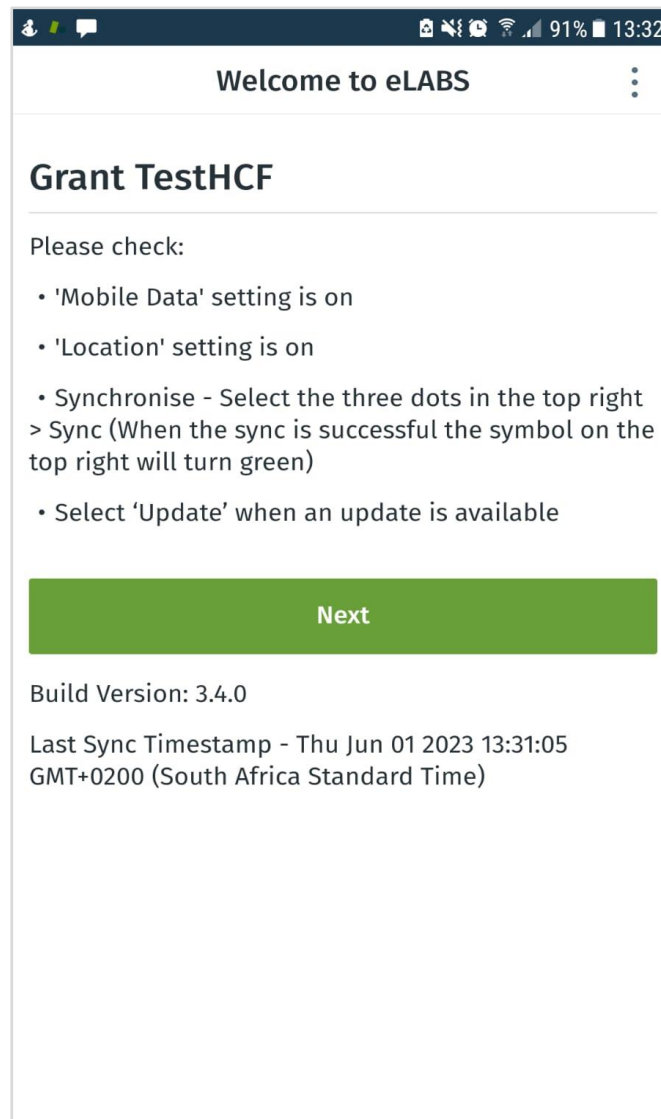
91% 13:32

Welcome to eLABS

Grant TestHCF

Please check:

• 'Mobile Data' setting is on

• 'Location' setting is on

• Synchronise - Select the three dots in the top right > Sync (When the sync is successful the symbol on the top right will turn green)

• Select 'Update' when an update is available

Next

Build Version: 3.4.0

Last Sync Timestamp - Thu Jun 01 2023 13:31:05 GMT+0200 (South Africa Standard Time)